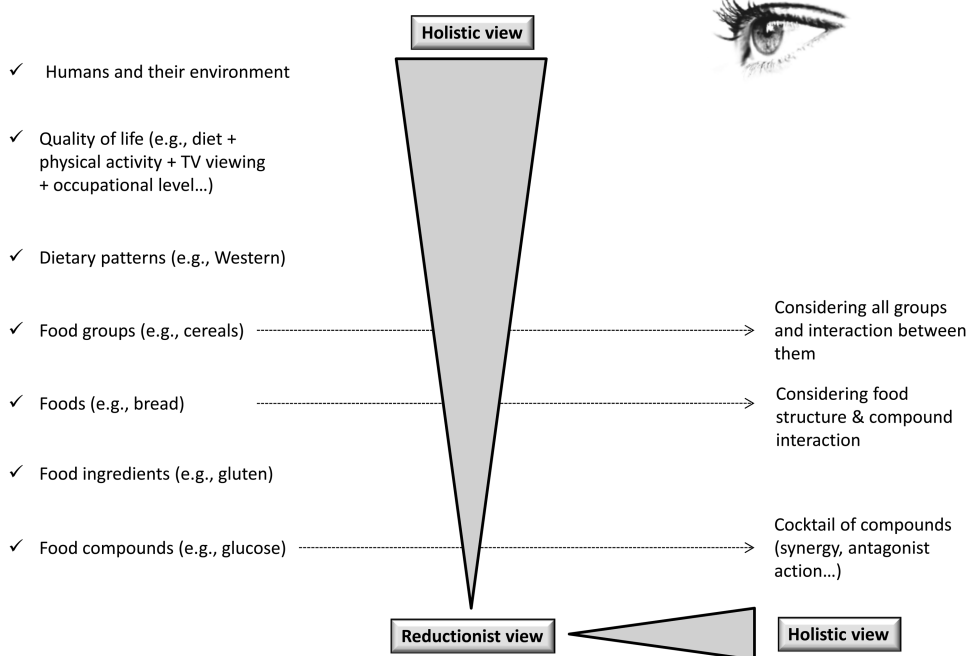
Holistic view

✓ Humans and their environment

✓ Quality of life (e.g., diet + physical activity + TV viewing + occupational level…)

✓ Dietary patterns (e.g., Western)

✓ Food groups (e.g., cereals)

Considering all groups and interaction between them

✓ Foods (e.g., bread)

Considering food structure & compound interaction

✓ Food ingredients (e.g., gluten)

✓ Food compounds (e.g., glucose)

Cocktail of compounds (synergy, antagonist action…)

Reductionist view

Holistic view